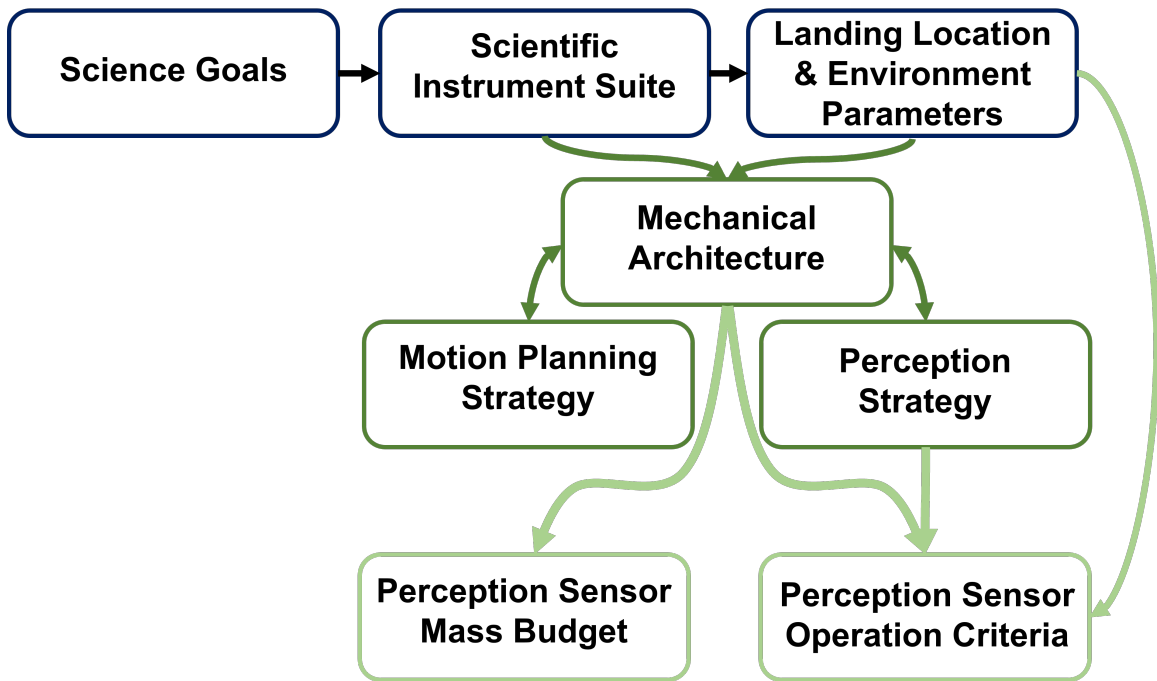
Science Goals

Scientific Instrument Suite

Landing Location & Environment Parameters

Mechanical Architecture

Motion Planning Strategy

Perception Strategy

Perception Sensor Mass Budget

Perception Sensor Operation Criteria